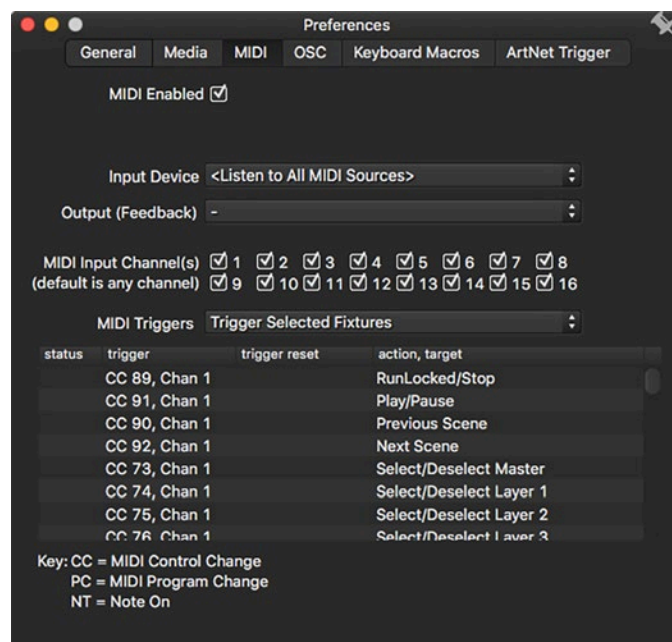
Preferences

General | Media | MIDI | OSC | Keyboard Macros | ArtNet Trigger

MIDI Enabled ☑

Input Device <Listen to All MIDI Sources>

Output (Feedback) -

MIDI Input Channel(s) ☑ 1 ☑ 2 ☑ 3 ☑ 4 ☑ 5 ☑ 6 ☑ 7 ☑ 8
(default is any channel) ☑ 9 ☑ 10 ☑ 11 ☑ 12 ☑ 13 ☑ 14 ☑ 15 ☑ 16

MIDI Triggers Trigger Selected Fixtures

| status | trigger | trigger reset | action, target |
|---|---|---|---|
| | CC 89, Chan 1 | | RunLocked/Stop |
| | CC 91, Chan 1 | | Play/Pause |
| | CC 90, Chan 1 | | Previous Scene |
| | CC 92, Chan 1 | | Next Scene |
| | CC 73, Chan 1 | | Select/Deselect Master |
| | CC 74, Chan 1 | | Select/Deselect Layer 1 |
| | CC 75, Chan 1 | | Select/Deselect Layer 2 |
| | CC 76, Chan 1 | | Select/Deselect Layer 3 |

Key: CC = MIDI Control Change
PC = MIDI Program Change
NT = Note On